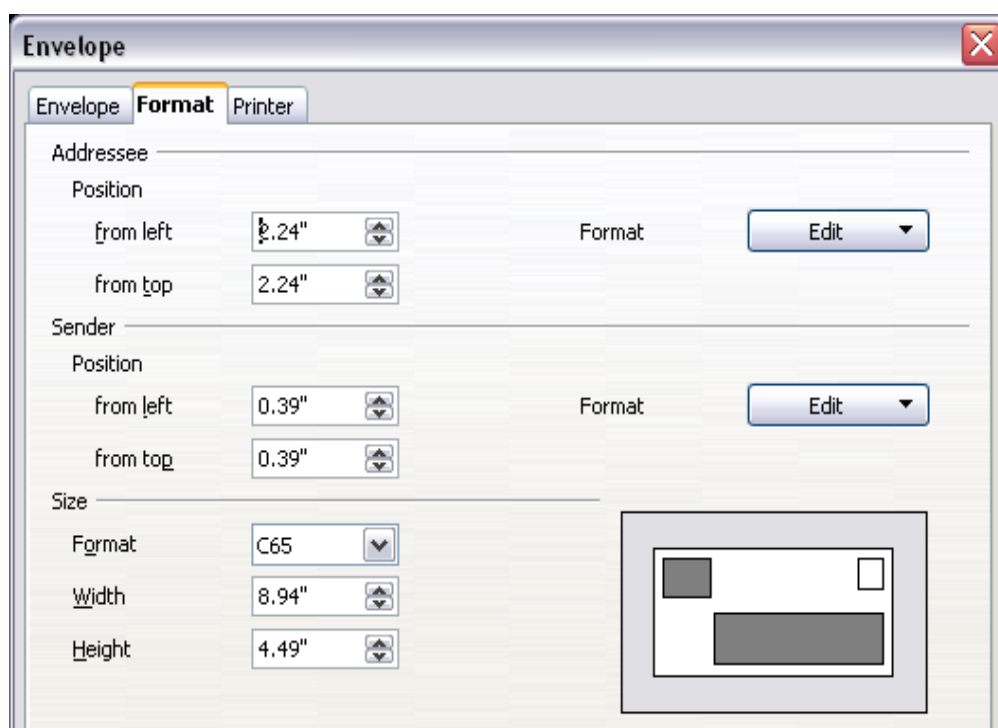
Envelope

Envelope Format Printer

Addressee

Position

from left 2.24"

Format Edit

from top 2.24"

Sender

Position

from left 0.39"

Format Edit

from top 0.39"

Size

Format C65

Width 8.94"

Height 4.49"